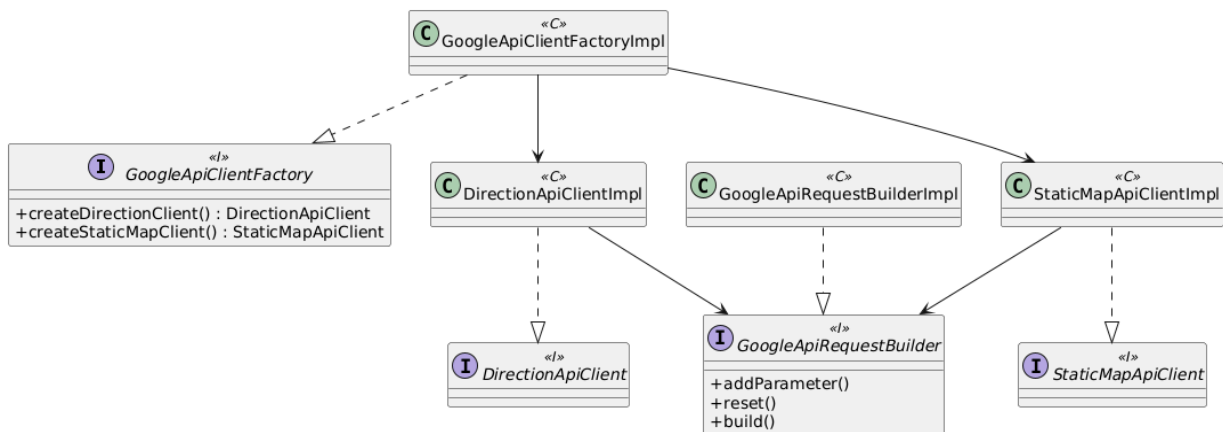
C «C» GoogleApiClientFactoryImpl

I «I» GoogleApiClientFactory
+createDirectionClient() : DirectionApiClient
+createStaticMapClient() : StaticMapApiClient

C «C» DirectionApiClientImpl

C «C» GoogleApiRequestBuilderImpl

C «C» StaticMapApiClientImpl

I «I» DirectionApiClient

I «I» GoogleApiRequestBuilder
+addParameter()
+reset()
+build()

I «I» StaticMapApiClient